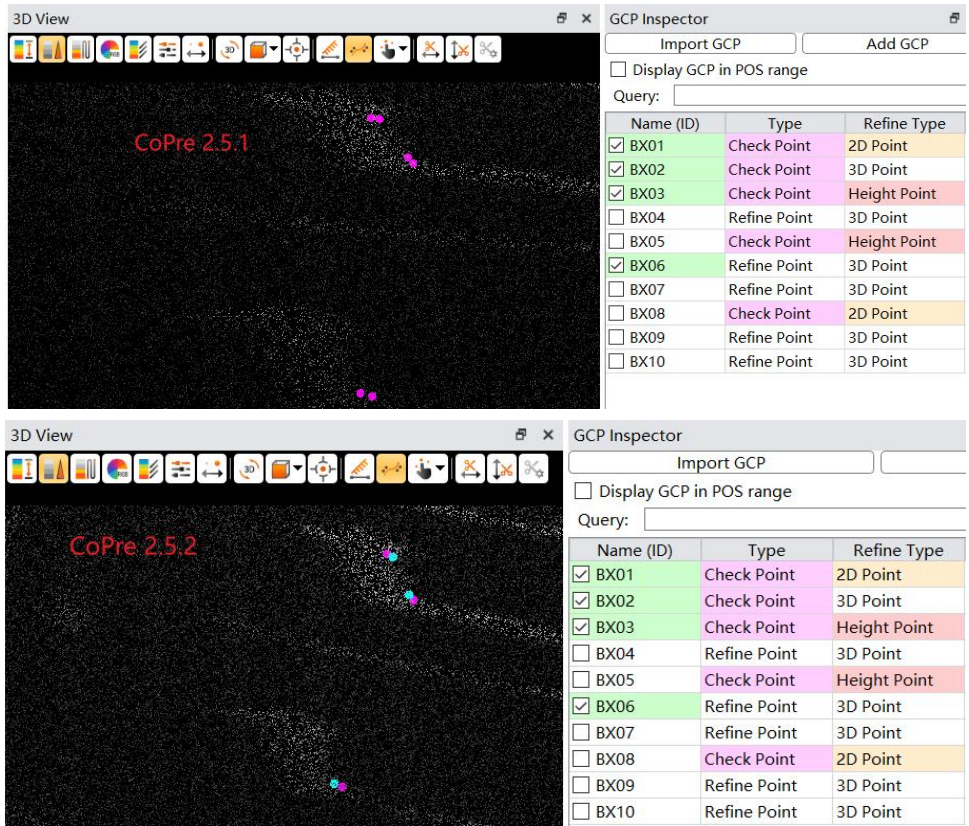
3D View

CoPre 2.5.1

GCP Inspector

Import GCP

Add GCP

Display GCP in POS range

Query:

| Name (ID) | Type | Refine Type |
|---|---|---|
| ☑ BX01 | Check Point | 2D Point |
| ☑ BX02 | Check Point | 3D Point |
| ☑ BX03 | Check Point | Height Point |
| ☐ BX04 | Refine Point | 3D Point |
| ☐ BX05 | Check Point | Height Point |
| ☑ BX06 | Refine Point | 3D Point |
| ☐ BX07 | Refine Point | 3D Point |
| ☐ BX08 | Check Point | 2D Point |
| ☐ BX09 | Refine Point | 3D Point |
| ☐ BX10 | Refine Point | 3D Point |

3D View

CoPre 2.5.2

GCP Inspector

Import GCP

Display GCP in POS range

Query:

| Name (ID) | Type | Refine Type |
|---|---|---|
| ☑ BX01 | Check Point | 2D Point |
| ☑ BX02 | Check Point | 3D Point |
| ☑ BX03 | Check Point | Height Point |
| ☐ BX04 | Refine Point | 3D Point |
| ☐ BX05 | Check Point | Height Point |
| ☑ BX06 | Refine Point | 3D Point |
| ☐ BX07 | Refine Point | 3D Point |
| ☐ BX08 | Check Point | 2D Point |
| ☐ BX09 | Refine Point | 3D Point |
| ☐ BX10 | Refine Point | 3D Point |